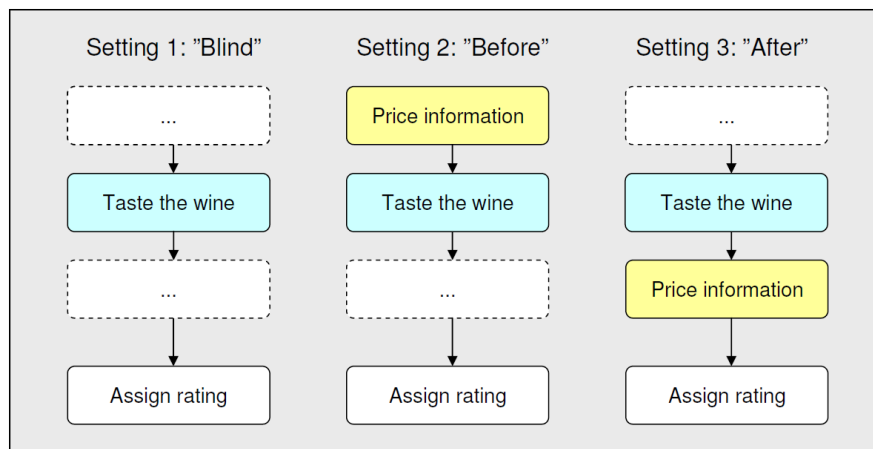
Setting 1: ”Blind”

...

Taste the wine

...

Assign rating

Setting 2: ”Before”

Price information

Taste the wine

...

Assign rating

Setting 3: ”After”

...

Taste the wine

Price information

Assign rating